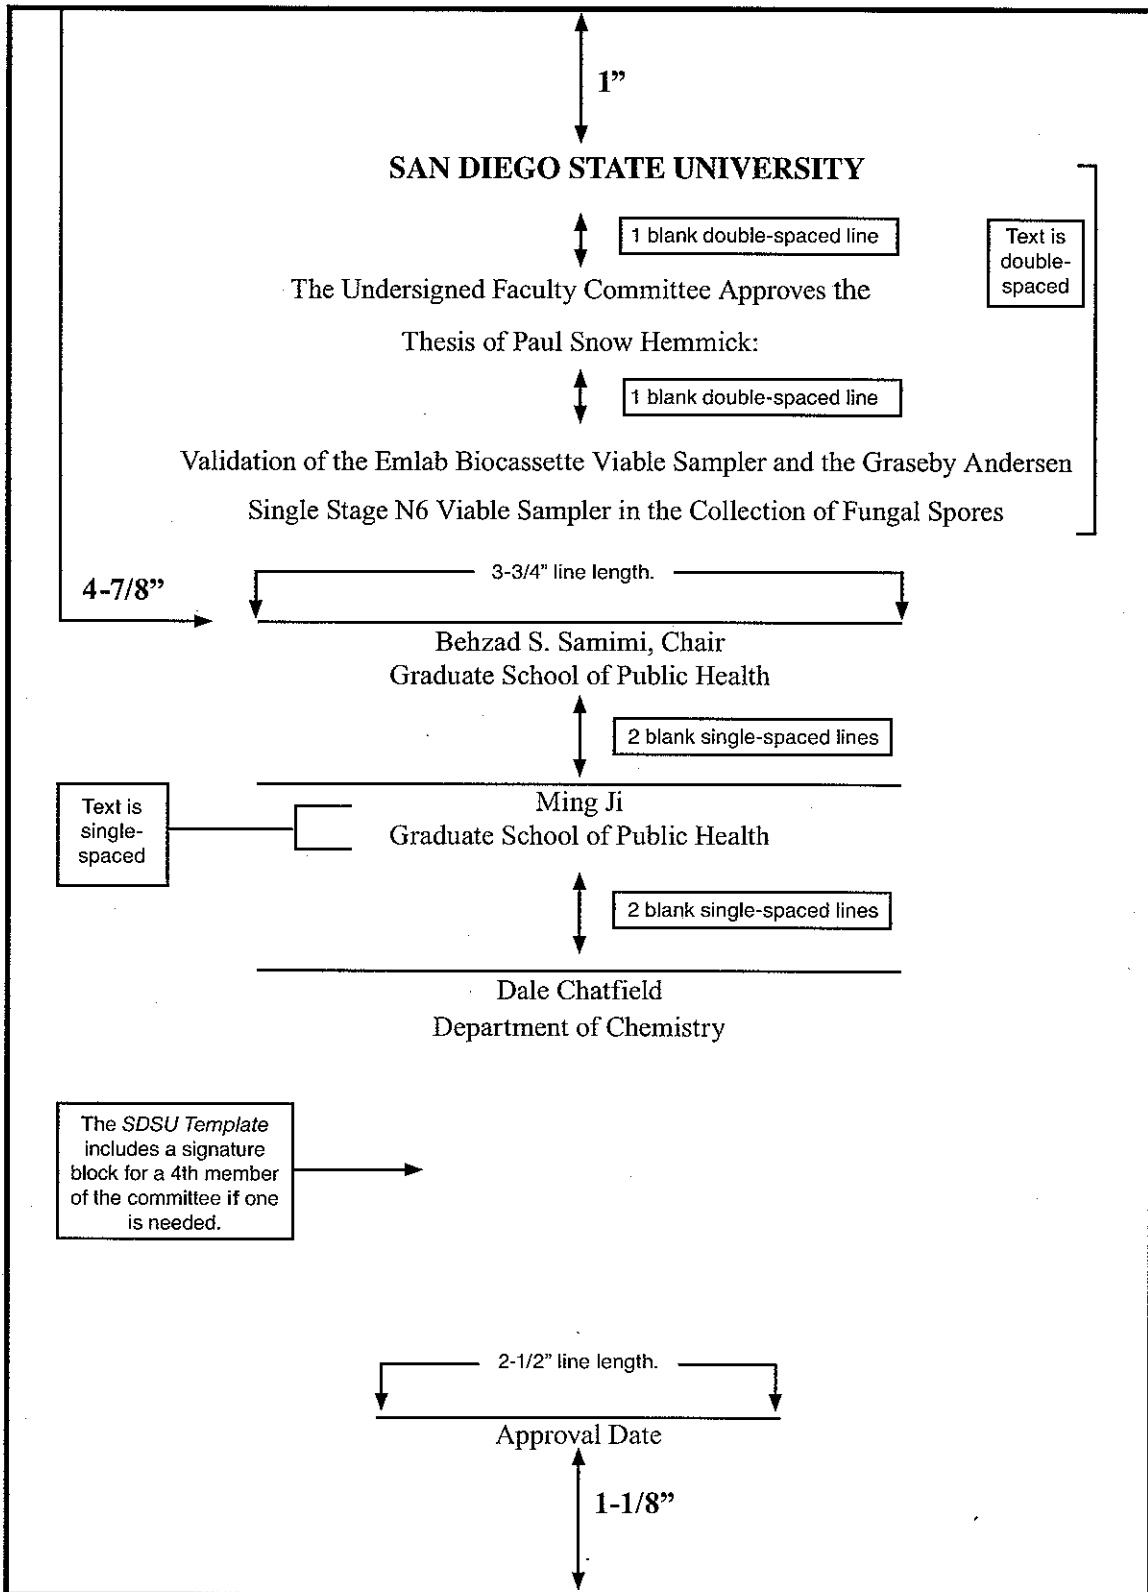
1"

SAN DIEGO STATE UNIVERSITY

1 blank double-spaced line

Text is double-spaced

The Undersigned Faculty Committee Approves the

Thesis of Paul Snow Hemmick:

1 blank double-spaced line

Validation of the Emlab Biocassette Viable Sampler and the Graseby Andersen

Single Stage N6 Viable Sampler in the Collection of Fungal Spores

3-3/4" line length.

4-7/8"

Behzad S. Samimi, Chair
Graduate School of Public Health

2 blank single-spaced lines

Text is single-spaced

Ming Ji
Graduate School of Public Health

2 blank single-spaced lines

Dale Chatfield
Department of Chemistry

The *SDSU Template* includes a signature block for a 4th member of the committee if one is needed.

2-1/2" line length.

Approval Date

1-1/8"